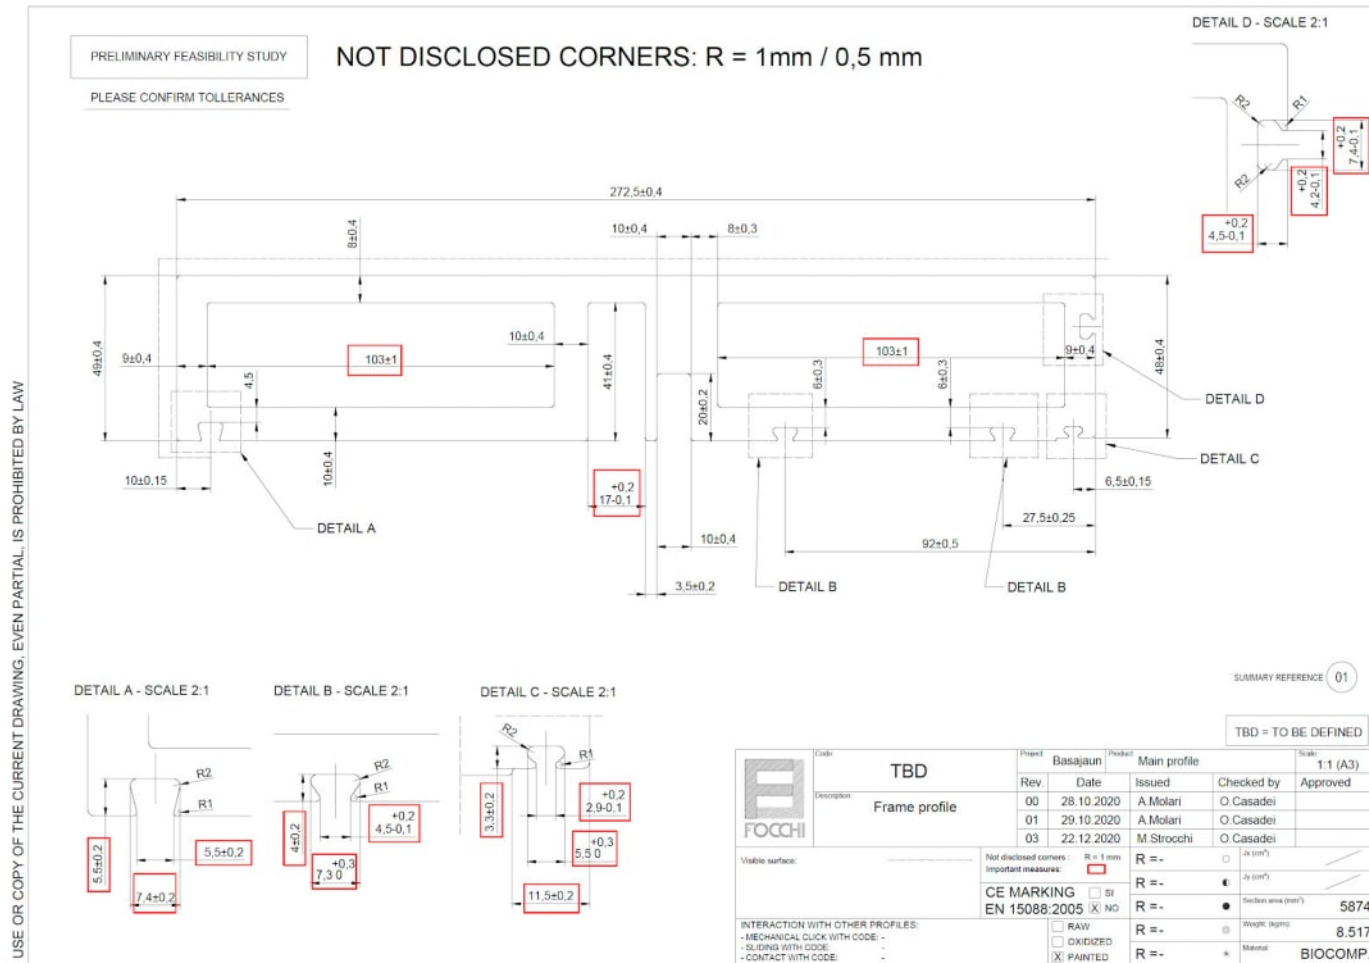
PRELIMINARY FEASIBILITY STUDY

PLEASE CONFIRM TOLLERANCES

NOT DISCLOSED CORNERS: R = 1mm / 0,5 mm

DETAIL D - SCALE 2:1

R2 R1 R2

$^{+0,2}_{7,4-0,1}$

$^{+0,2}_{4,2-0,1}$

$^{+0,2}_{4,5-0,1}$

272,5±0,4

10±0,4

8±0,3

8±0,4

49±0,4

9±0,4

103±1

10±0,4

41±0,4

103±1

9±0,4

48±0,4

4,5

6±0,3

6±0,3

20±0,2

DETAIL D

DETAIL C

10±0,15

10±0,4

$^{+0,2}_{17-0,1}$

6,5±0,15

27,5±0,25

DETAIL A

10±0,4

92±0,5

3,5±0,2

DETAIL B

DETAIL B

USE OR COPY OF THE CURRENT DRAWING, EVEN PARTIAL, IS PROHIBITED BY LAW

DETAIL A - SCALE 2:1

DETAIL B - SCALE 2:1

DETAIL C - SCALE 2:1

SUMMARY REFERENCE 01

TBD = TO BE DEFINED

R2 R1 5,5±0,2 7,4±0,2 5,5±0,2

R2 R1 4±0,2 $^{+0,2}_{4,5-0,1}$ $^{+0,3}_{7,3\ 0}$

R2 R1 3,3±0,2 $^{+0,2}_{2,9-0,1}$ $^{+0,3}_{5,5\ 0}$ 11,5±0,2

| Code | TBD | Project Basajaun | Product Main profile | Scale 1:1 (A3) |
|---|---|---|---|---|
| Description | Frame profile | Rev. | Date | Issued | Checked by | Approved |
| | | 00 | 28.10.2020 | A.Molari | O.Casadei | |
| | | 01 | 29.10.2020 | A.Molari | O.Casadei | |
| | | 03 | 22.12.2020 | M.Strocchi | O.Casadei | |

FOCCHI

Visible surface:

Not disclosed corners: R = 1 mm
Important measures:

CE MARKING SI
EN 15088:2005 X NO

R =-
R =-
R =-
R =-
R =-

Jx (cm⁴)
Jy (cm⁴)
Section area (mm²) 5874
Weight (kg/m) 8.517
Material BIOCOMP

RAW
OXIDIZED
X PAINTED

INTERACTION WITH OTHER PROFILES:
- MECHANICAL CLICK WITH CODE: -
- SLIDING WITH CODE: -
- CONTACT WITH CODE: -